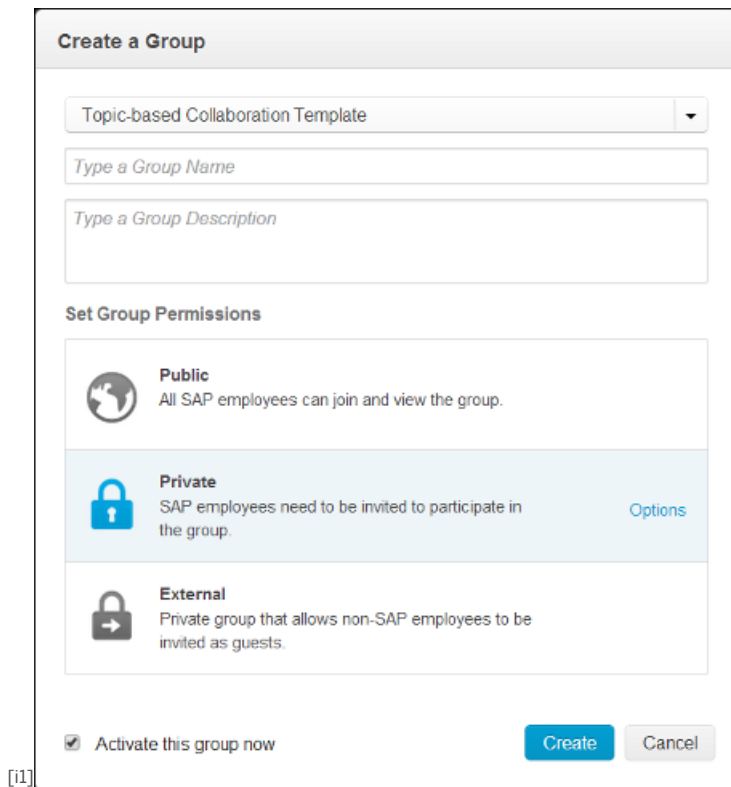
Create a Group

Topic-based Collaboration Template

Type a Group Name

Type a Group Description

Set Group Permissions

Public
All SAP employees can join and view the group.

Private
SAP employees need to be invited to participate in the group.

Options

External
Private group that allows non-SAP employees to be invited as guests.

Activate this group now

Create

Cancel

[i1]